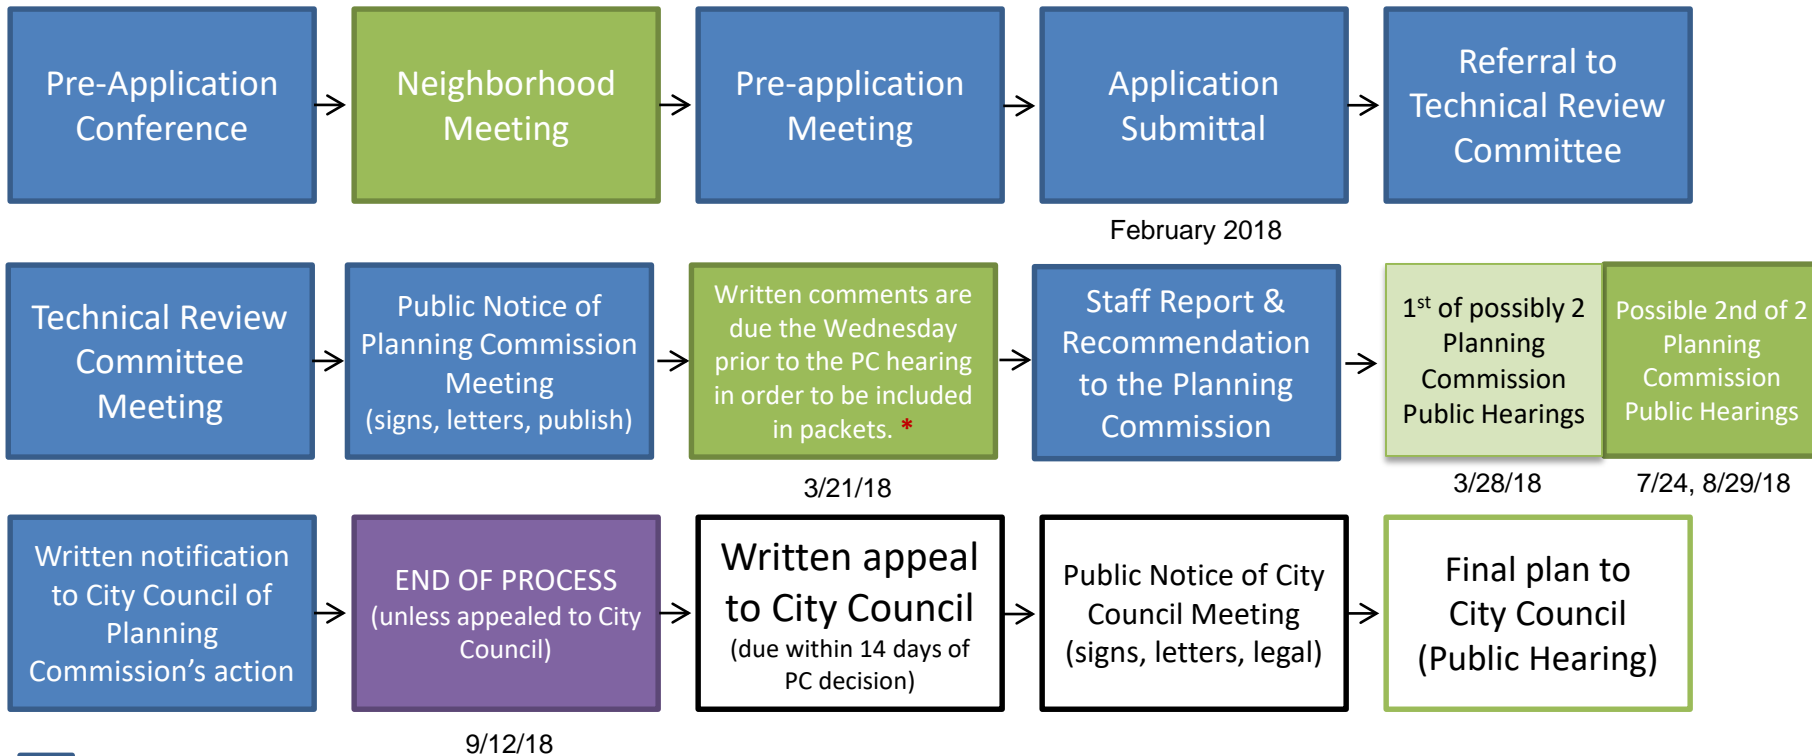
Pre-Application Conference

Neighborhood Meeting

Pre-application Meeting

Application Submittal

February 2018

Referral to Technical Review Committee

Technical Review Committee Meeting

Public Notice of Planning Commission Meeting (signs, letters, publish)

Written comments are due the Wednesday prior to the PC hearing in order to be included in packets. *

3/21/18

Staff Report & Recommendation to the Planning Commission

1$^{st}$ of possibly 2 Planning Commission Public Hearings

3/28/18

Possible 2nd of 2 Planning Commission Public Hearings

7/24, 8/29/18

Written notification to City Council of Planning Commission's action

END OF PROCESS (unless appealed to City Council)

9/12/18

Written appeal to City Council (due within 14 days of PC decision)

Public Notice of City Council Meeting (signs, letters, legal)

Final plan to City Council (Public Hearing)